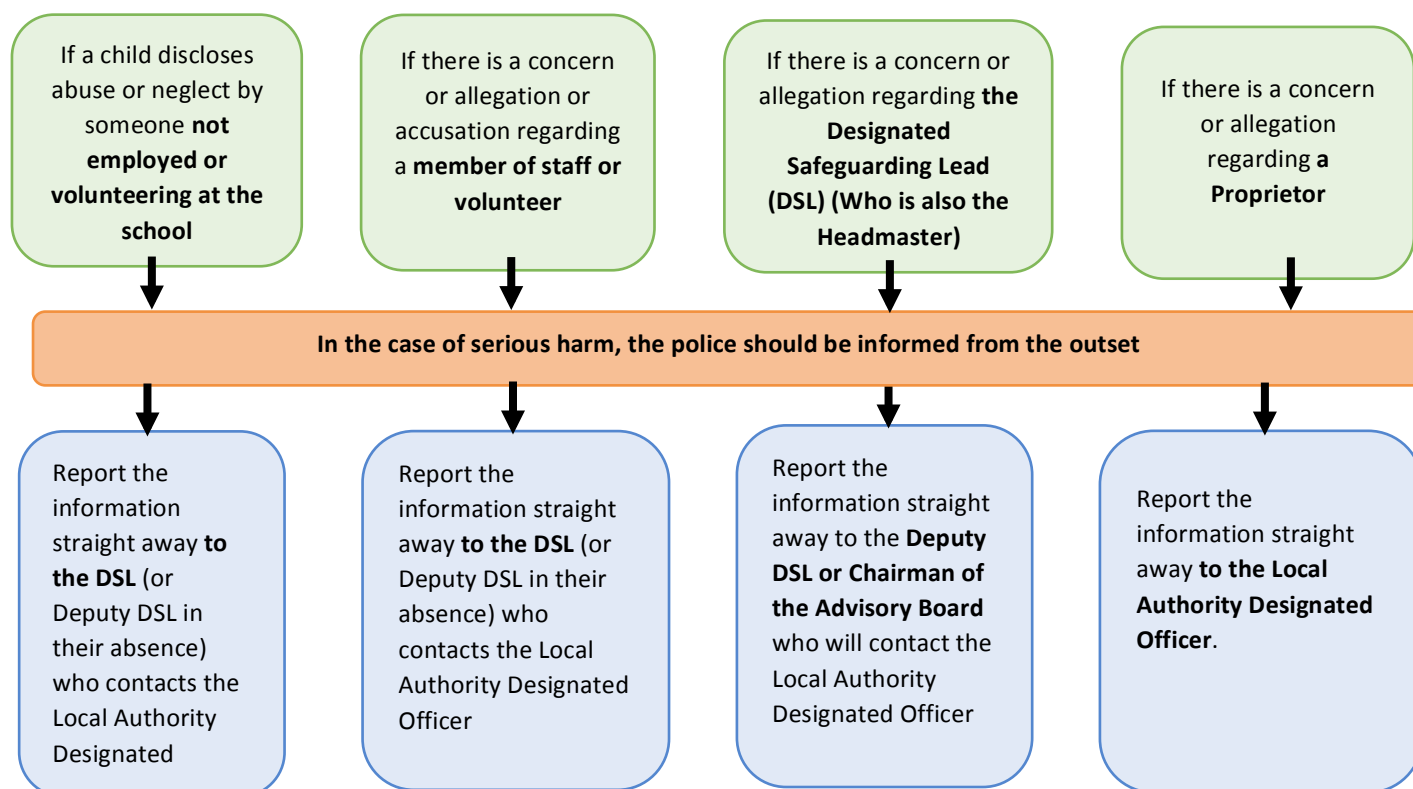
If a child discloses abuse or neglect by someone not employed or volunteering at the school

If there is a concern or allegation or accusation regarding a member of staff or volunteer

If there is a concern or allegation regarding the Designated Safeguarding Lead (DSL) (Who is also the Headmaster)

If there is a concern or allegation regarding a Proprietor

In the case of serious harm, the police should be informed from the outset

Report the information straight away to the DSL (or Deputy DSL in their absence) who contacts the Local Authority Designated

Report the information straight away to the DSL (or Deputy DSL in their absence) who contacts the Local Authority Designated Officer

Report the information straight away to the Deputy DSL or Chairman of the Advisory Board who will contact the Local Authority Designated Officer

Report the information straight away to the Local Authority Designated Officer.